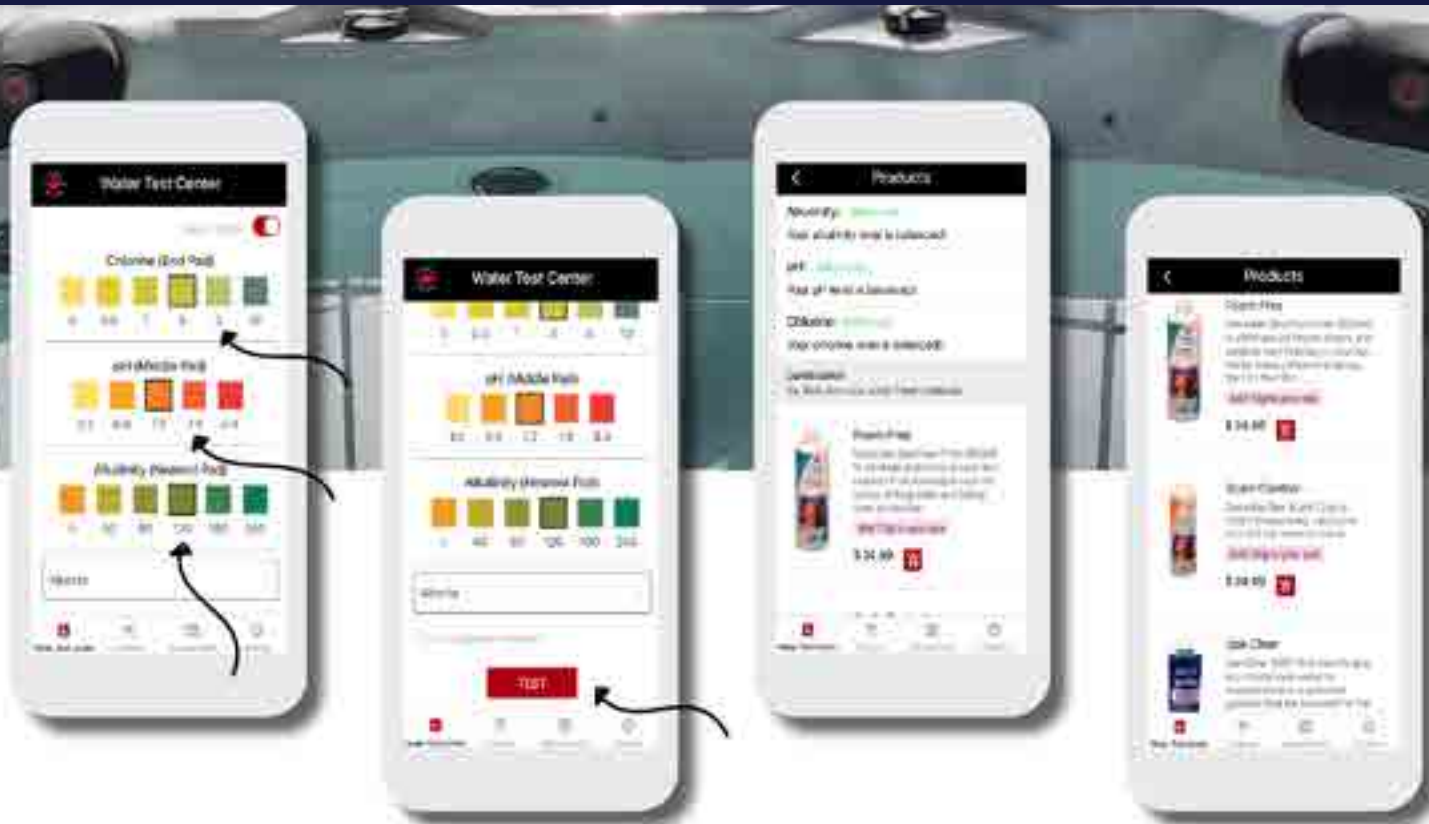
Water Test Center

Chlorine (End Pad)

pH (Middle Pad)

Alkalinity (Nearest Pad)

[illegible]

Water Test Center

pH (Middle Pad)

Alkalinity (Nearest Pad)

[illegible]

TEST

Products

Alkalinity: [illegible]

Your alkalinity level is balanced.

pH: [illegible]

Your pH level is balanced.

Chlorine: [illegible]

Your chlorine level is balanced.

Foam Free

$34.99

Products

Foam Free

$34.99

Scum Control

$34.99

Spa Clear